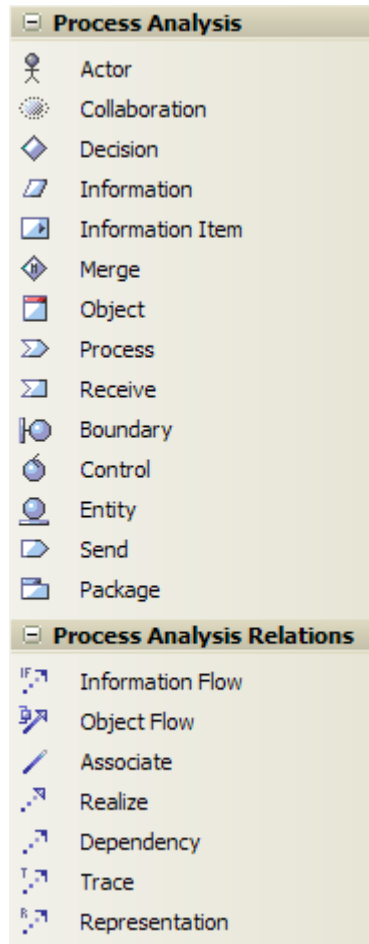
⊟ Process Analysis

Actor
Collaboration
Decision
Information
Information Item
Merge
Object
Process
Receive
Boundary
Control
Entity
Send
Package

⊟ Process Analysis Relations

Information Flow
Object Flow
Associate
Realize
Dependency
Trace
Representation